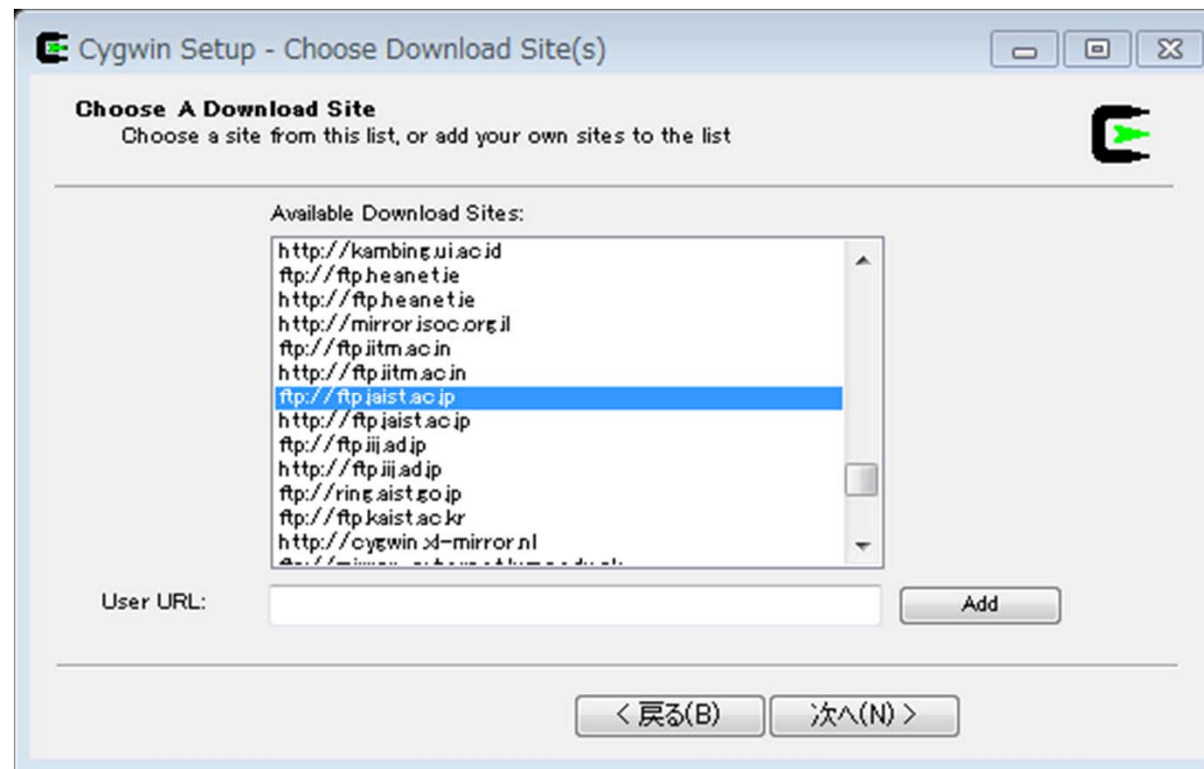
Cygwin Setup - Choose Download Site(s)

Choose A Download Site
Choose a site from this list, or add your own sites to the list

Available Download Sites:

http://kambing.ui.ac.id
ftp://ftp.heanet.ie
http://ftp.heanet.ie
http://mirror.isoc.org.il
ftp://ftp.iitm.ac.in
http://ftp.iitm.ac.in
ftp://ftp.jaist.ac.jp
http://ftp.jaist.ac.jp
ftp://ftp.iij.ad.jp
http://ftp.iij.ad.jp
ftp://ring.aist.go.jp
ftp://ftp.kaist.ac.kr
http://cygwin.xl-mirror.nl
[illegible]

User URL:

Add

< 戻る(B)

次へ(N) >